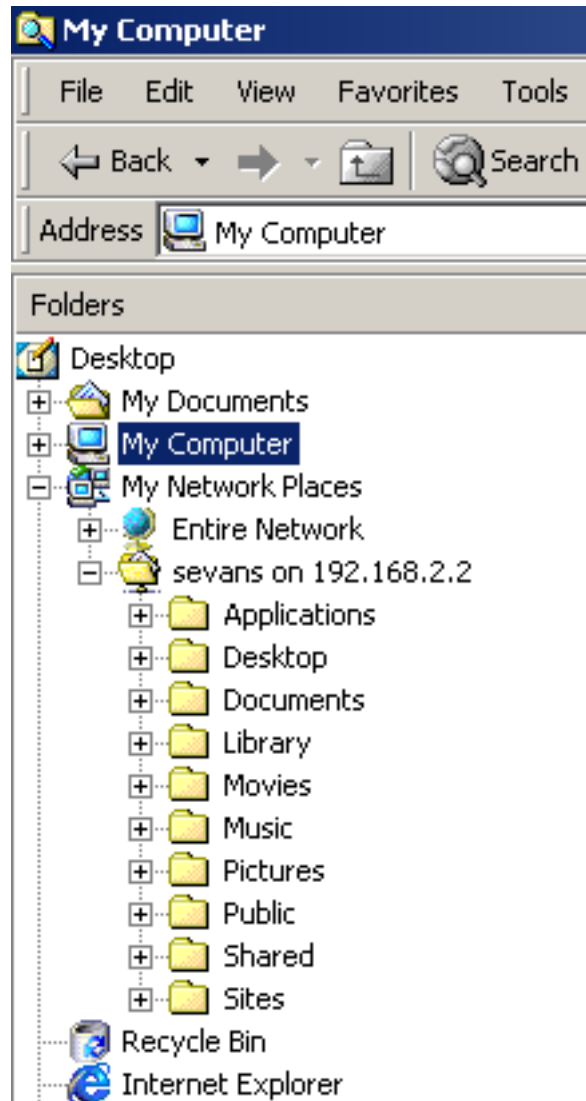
My Computer

File Edit View Favorites Tools

Back Search

Address My Computer

Folders

Desktop
My Documents
My Computer
My Network Places
Entire Network
sevans on 192.168.2.2
Applications
Desktop
Documents
Library
Movies
Music
Pictures
Public
Shared
Sites
Recycle Bin
Internet Explorer